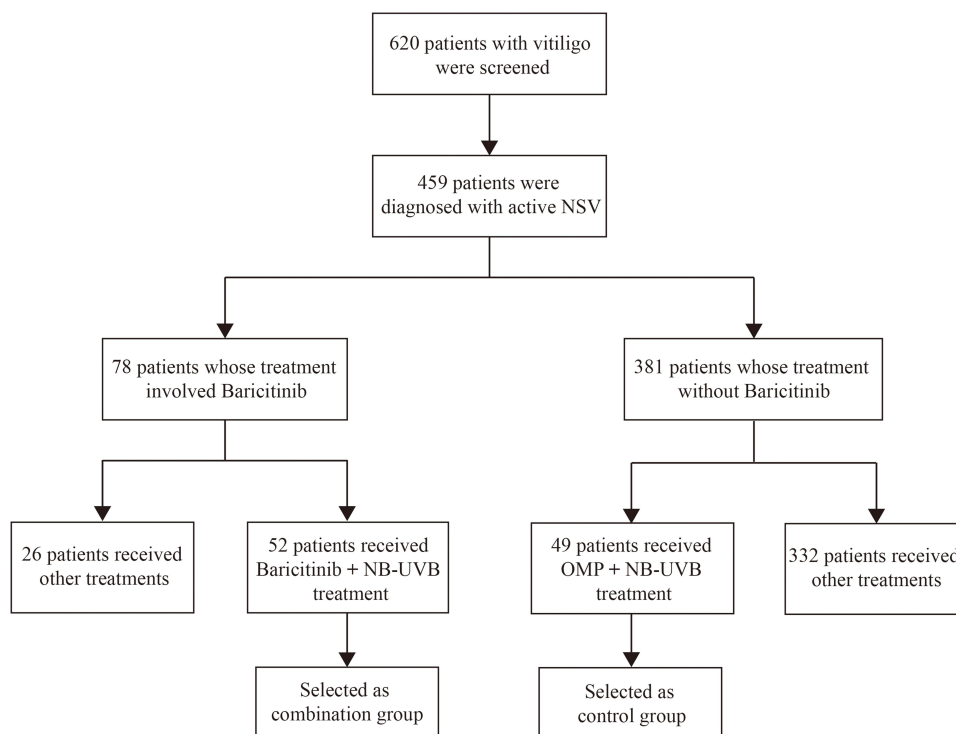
620 patients with vitiligo were screened

459 patients were diagnosed with active NSV

78 patients whose treatment involved Baricitinib

381 patients whose treatment without Baricitinib

26 patients received other treatments

52 patients received Baricitinib + NB-UVB treatment

49 patients received OMP + NB-UVB treatment

332 patients receive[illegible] other treatments

Selected as combination group

Selected as control group